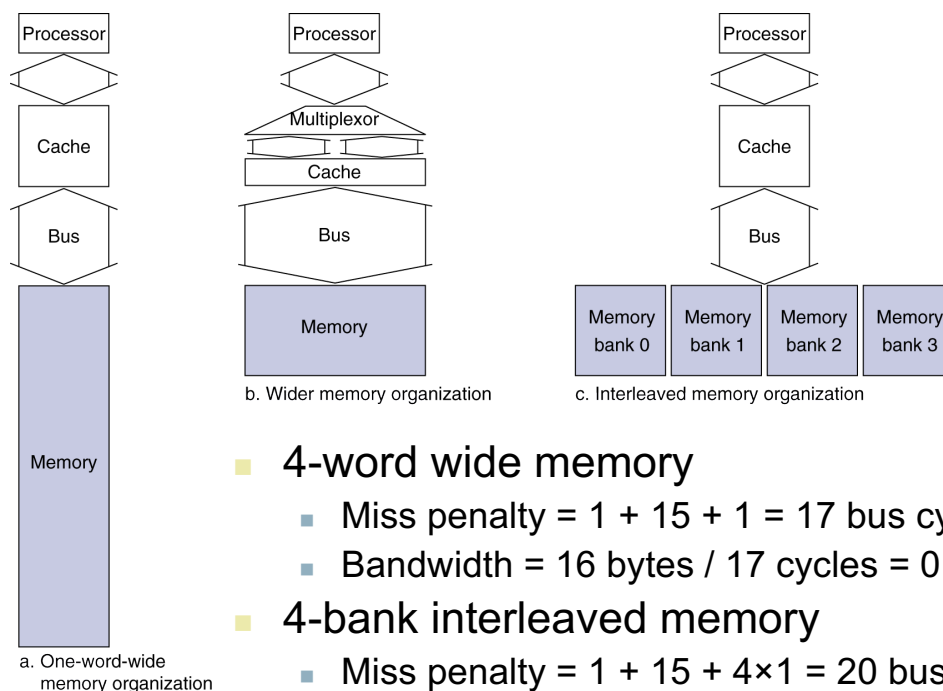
Processor

Cache

Bus

Memory

a. One-word-wide memory organization

Processor

Multiplexor

Cache

Bus

Memory

b. Wider memory organization

Processor

Cache

Bus

Memory bank 0

Memory bank 1

Memory bank 2

Memory bank 3

c. Interleaved memory organization

4-word wide memory

Miss penalty = 1 + 15 + 1 = 17 bus cy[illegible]

Bandwidth = 16 bytes / 17 cycles = 0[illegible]

4-bank interleaved memory

Miss penalty = 1 + 15 + 4×1 = 20 bus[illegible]